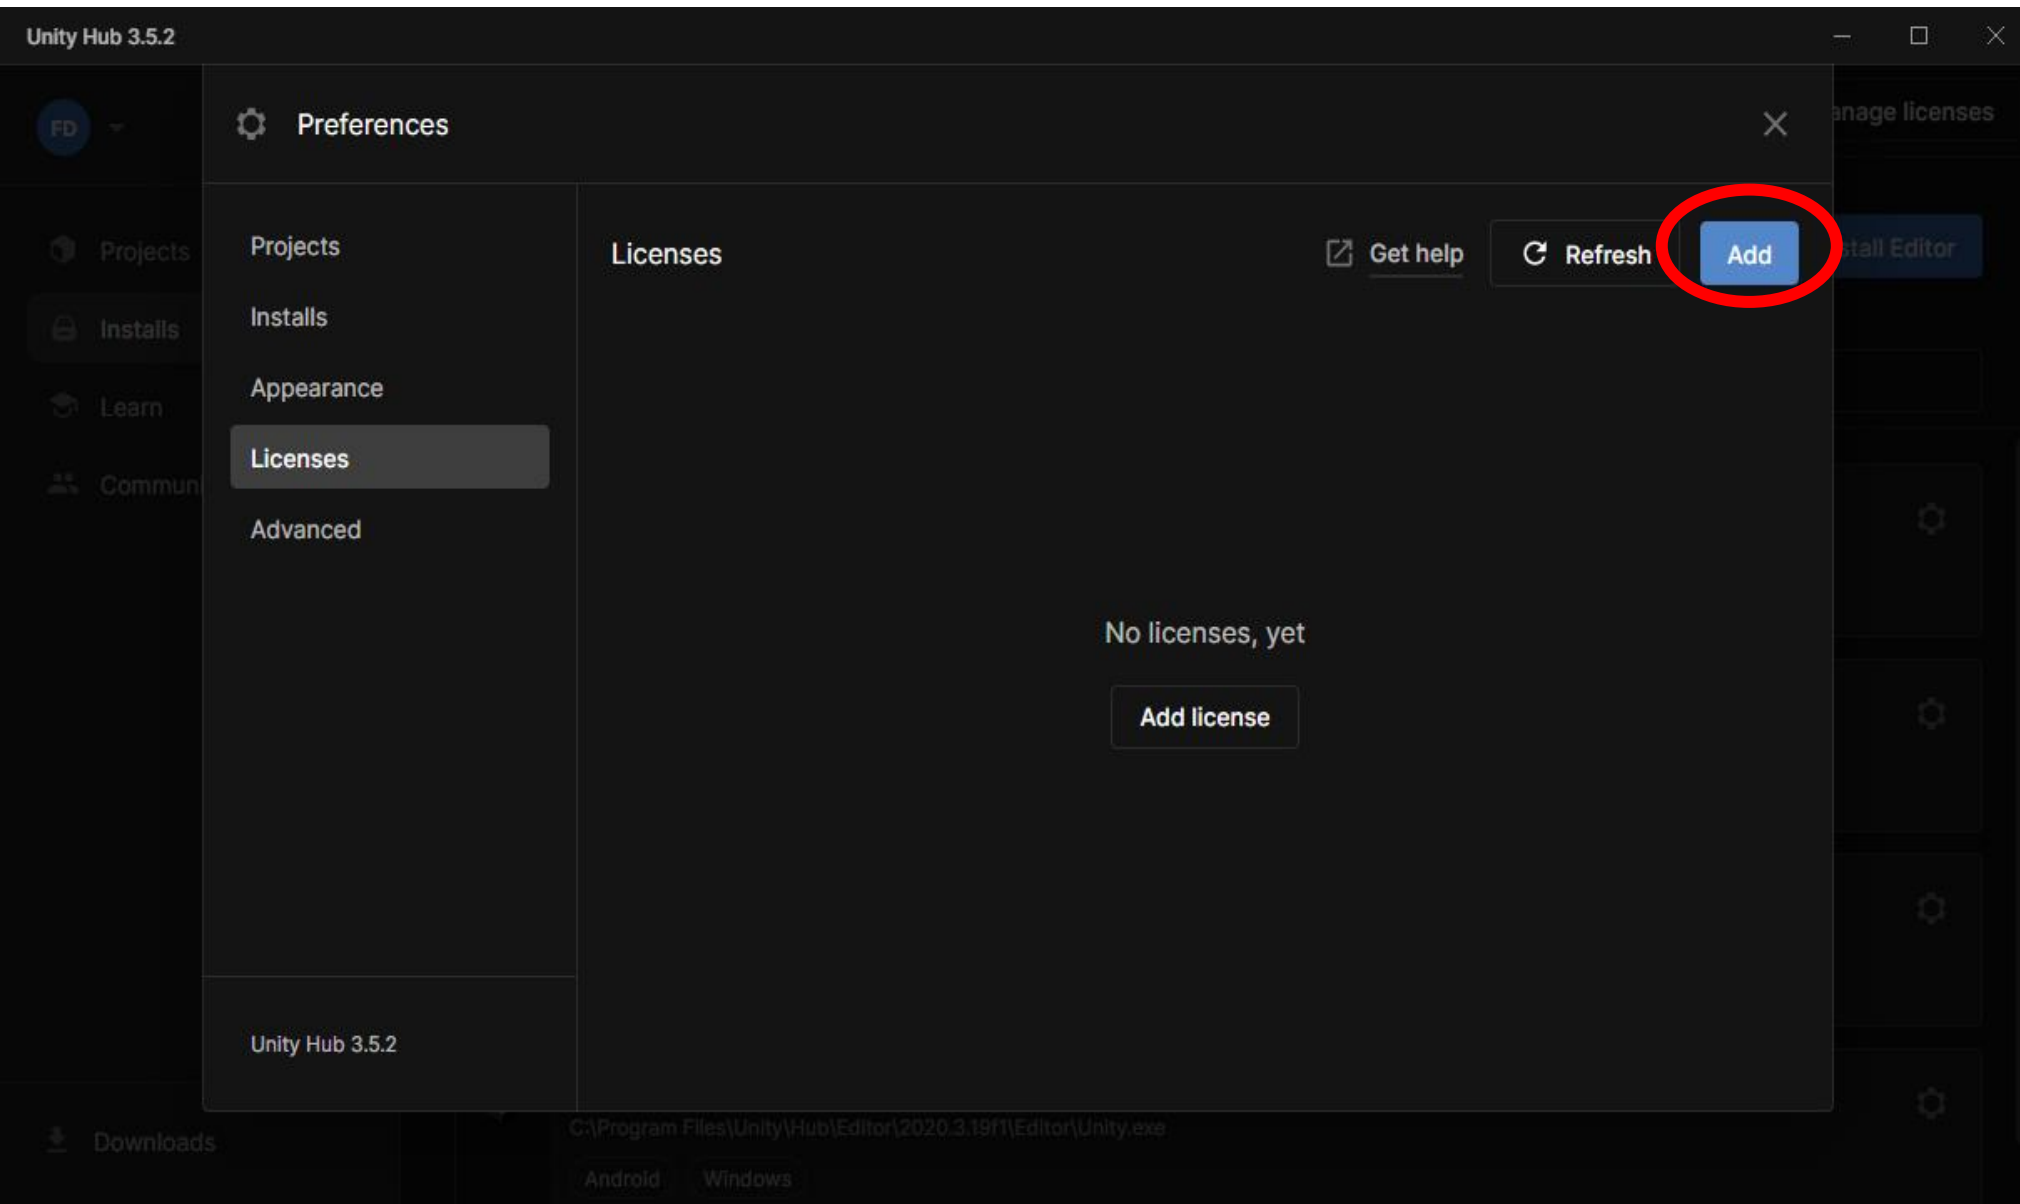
Unity Hub 3.5.2

FD

Projects

Installs

Learn

Commun

Preferences

anage licenses

Projects

Installs

Appearance

Licenses

Advanced

Licenses

Get help

Refresh

Add

tall Editor

No licenses, yet

Add license

Unity Hub 3.5.2

Downloads

C:\Program Files\Unity\Hub\Editor\2020.3.19f1\Editor\Unity.exe

Android

Windows